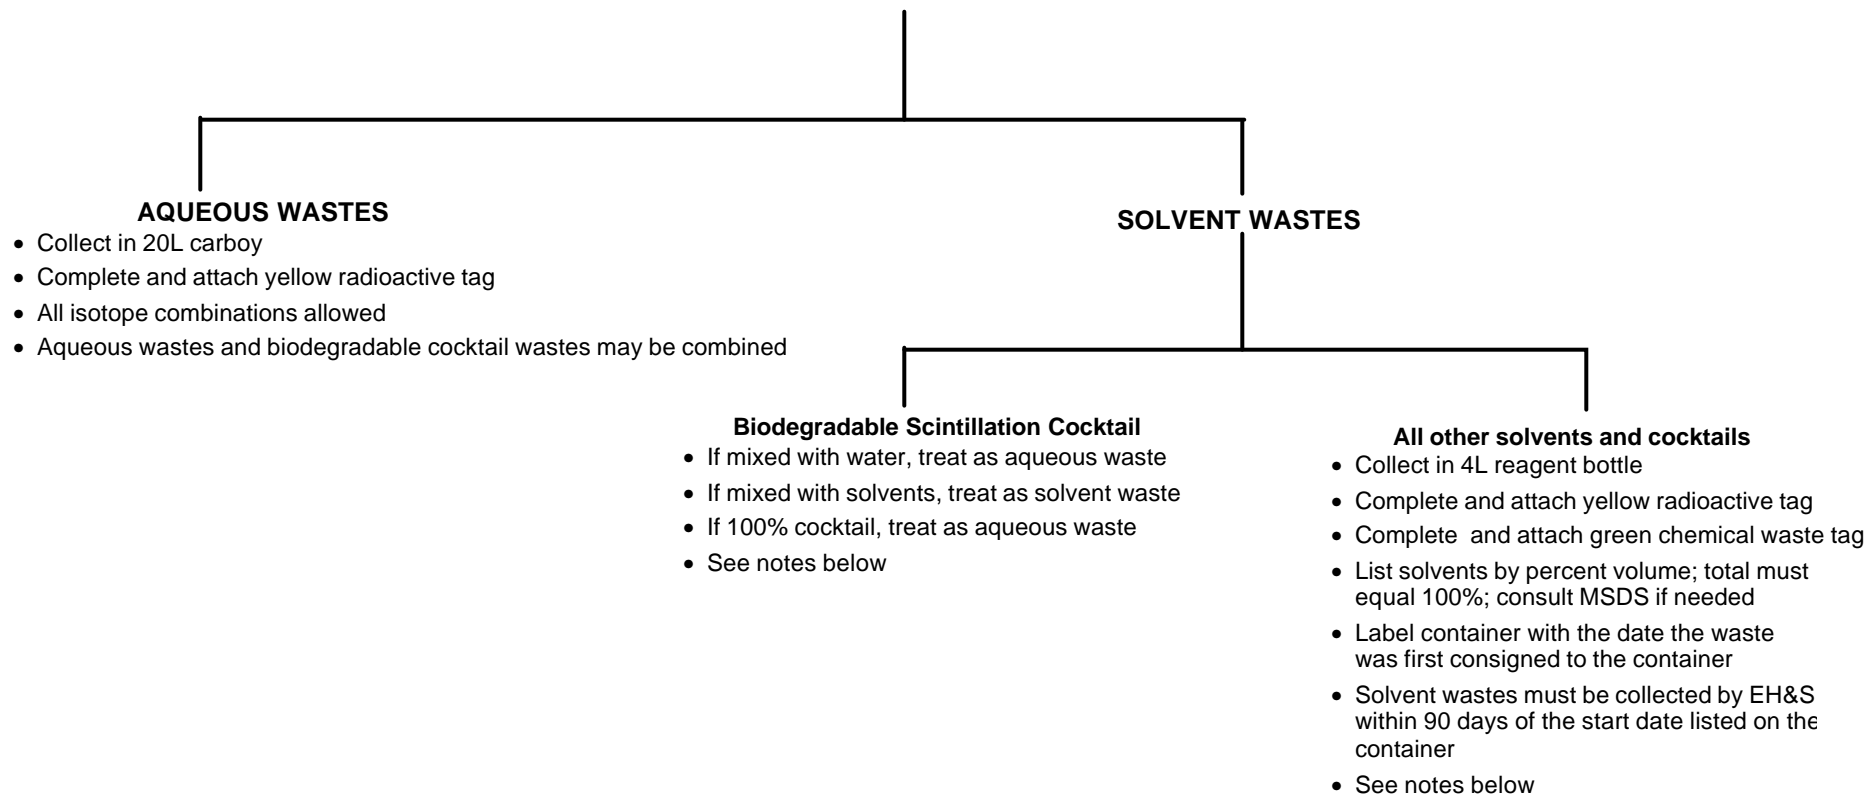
AQUEOUS WASTES
- Collect in 20L carboy
- Complete and attach yellow radioactive tag
- All isotope combinations allowed
- Aqueous wastes and biodegradable cocktail wastes may be combined

SOLVENT WASTES

Biodegradable Scintillation Cocktail
- If mixed with water, treat as aqueous waste
- If mixed with solvents, treat as solvent waste
- If 100% cocktail, treat as aqueous waste
- See notes below

All other solvents and cocktails
- Collect in 4L reagent bottle
- Complete and attach yellow radioactive tag
- Complete and attach green chemical waste tag
- List solvents by percent volume; total must equal 100%; consult MSDS if needed
- Label container with the date the waste was first consigned to the container
- Solvent wastes must be collected by EH&S within 90 days of the start date listed on the container
- See notes below